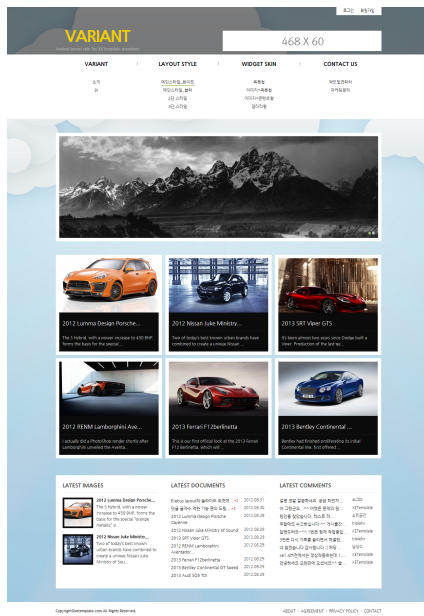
로그인 회원가입

VARIANT

468 X 60

VARIANT

LAYOUT STYLE

WIDGET SKIN

CONTACT US

2012 Lumma Design Porsche...

The 5 Hybrid, with a newer increase to 430 BHP, forms the basis for the special...

2012 Nissan Juke Ministry...

Two of today's best known urban brands have combined to create a unique Nissan...

2013 SRT Viper GTS

It's been almost two years since Dodge built a Viper. Production of the last ten...

2012 RENM Lamborghini Ave...

I actually did a Photoshop render shortly after Lamborghini unveiled the Aventa...

2013 Ferrari F12berlinetta

This is our first official look at the 2013 Ferrari F12 berlinetta, which will...

2013 Bentley Continental ...

Bentley had finished andRevoking its initial Continental line, first offered...

LATEST IMAGES

2012 Lumma Design Porsche...

The 5 Hybrid, with a newer increase to 430 BHP, forms the basis for the special "orange metallic" st...

2012 Nissan Juke Ministry...

Two of today's best known urban brands have combined to create a unique Nissan Juke Ministry of Sou...

LATEST DOCUMENTS

2013 Lumma Design Porsche Cayenne
2012 Nissan Juke Ministry of Sound
2013 SRT Viper GTS
2012 RENM Lamborghini Aventador...
2013 Ferrari F12berlinetta
2013 Bentley Continental GT Speed
2013 Audi SQ5 TDI

LATEST COMMENTS

Copyright ©xetemplate.com All Rights Reserved.

ABOUT | AGREEMENT | PRIVACY POLICY | CONTACT